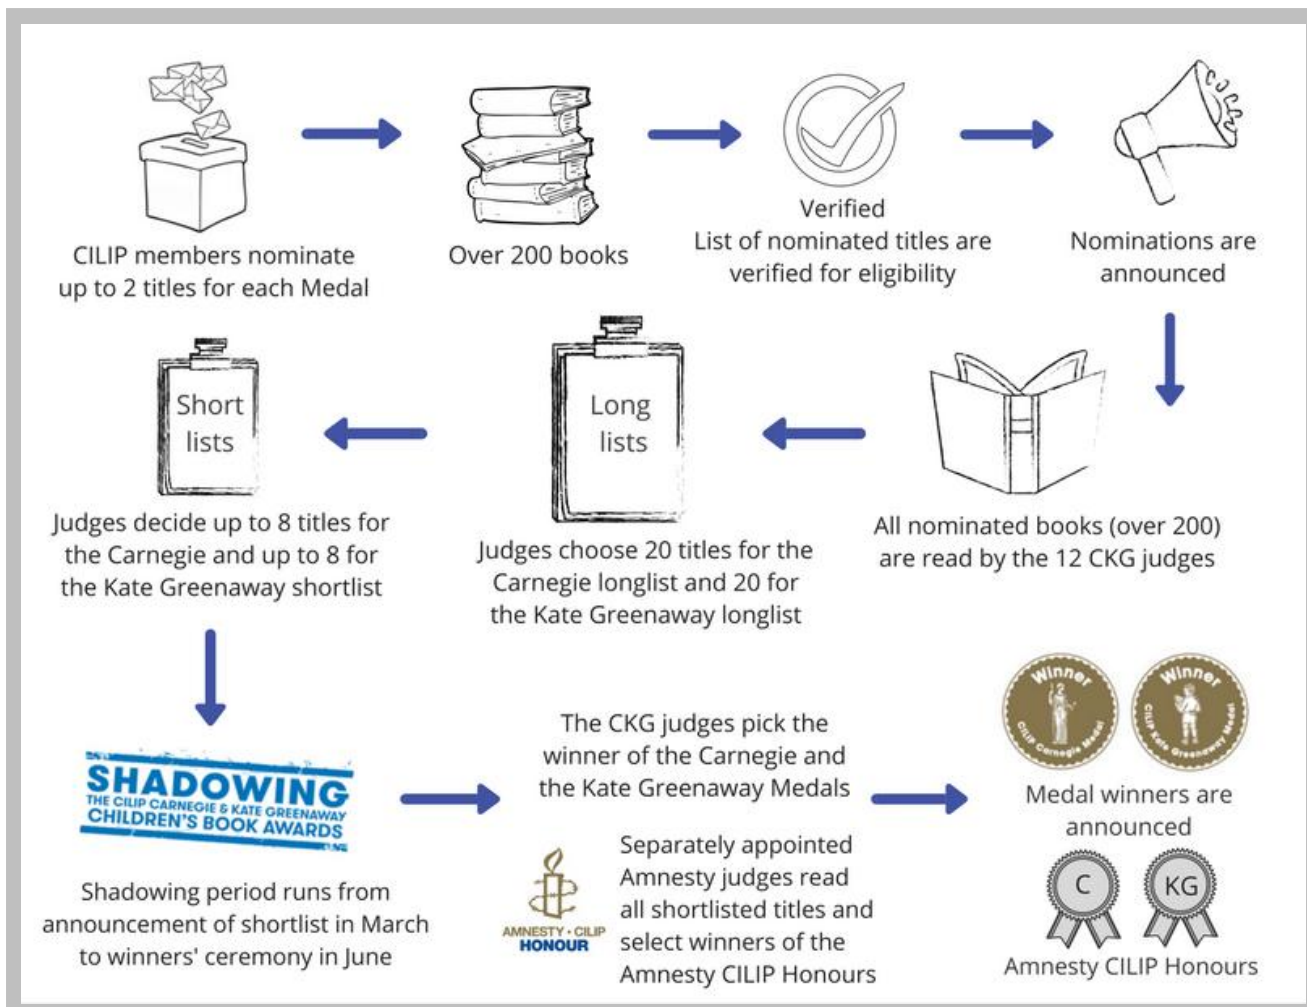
CILIP members nominate up to 2 titles for each Medal

Over 200 books

Verified
List of nominated titles are verified for eligibility

Nominations are announced

Short lists

Judges decide up to 8 titles for the Carnegie and up to 8 for the Kate Greenaway shortlist

Long lists

Judges choose 20 titles for the Carnegie longlist and 20 for the Kate Greenaway longlist

All nominated books (over 200) are read by the 12 CKG judges

SHADOWING
THE CILIP CARNEGIE & KATE GREENAWAY
CHILDREN'S BOOK AWARDS

Shadowing period runs from announcement of shortlist in March to winners' ceremony in June

The CKG judges pick the winner of the Carnegie and the Kate Greenaway Medals

AMNESTY · CILIP
HONOUR

Separately appointed Amnesty judges read all shortlisted titles and select winners of the Amnesty CILIP Honours

Winner
CILIP Carnegie Medal

Winner
CILIP Kate Greenaway Medal

Medal winners are announced

C

KG

Amnesty CILIP Honours